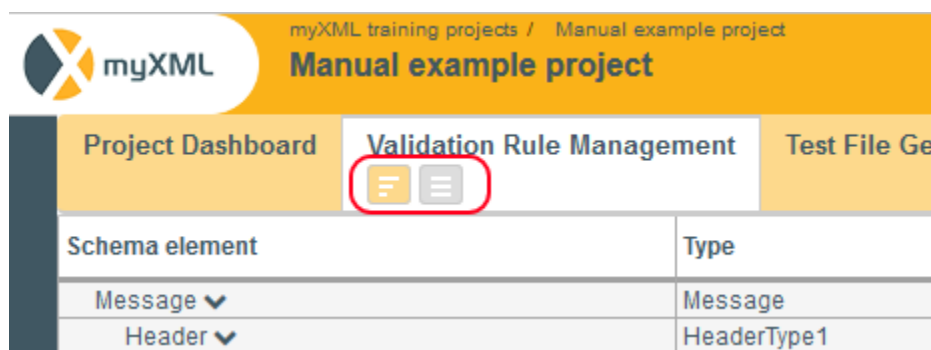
myXML

myXML training projects / Manual example project
Manual example project

Project Dashboard
Validation Rule Management
Test File Ge

| Schema element | Type |
|---|---|
| Message | Message |
| Header | HeaderType1 |